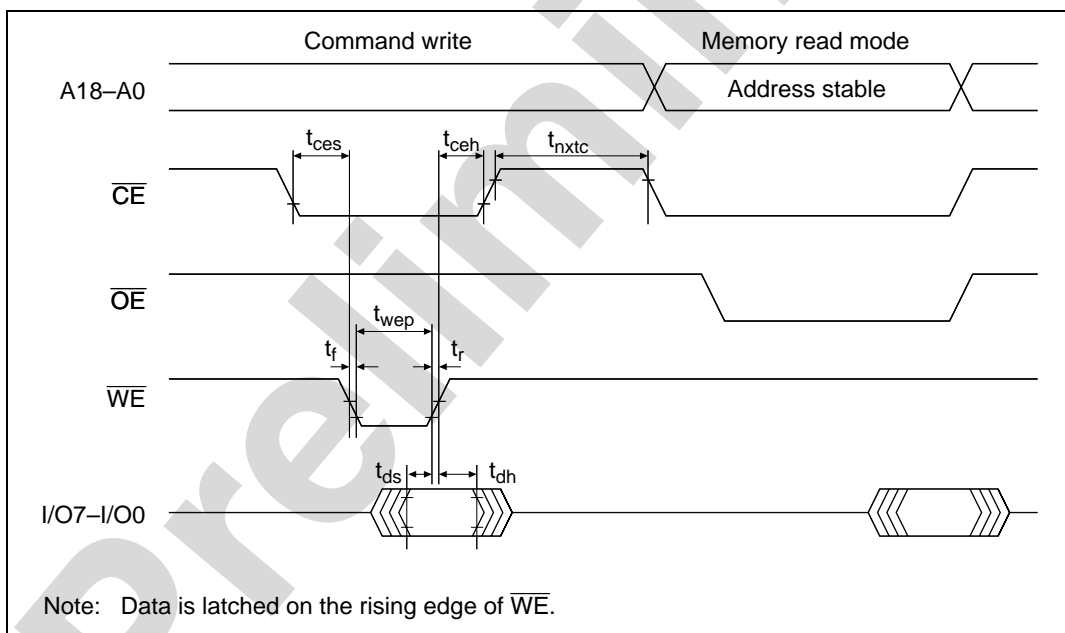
Command write

Memory read mode

A18–A0

Address stable

$t_{ces}$

$t_{ceh}$

$t_{nxtc}$

$\overline{CE}$

$\overline{OE}$

$t_{wep}$

$t_f$

$t_r$

$\overline{WE}$

$t_{ds}$

$t_{dh}$

I/O7–I/O0

Preliminary

Note: Data is latched on the rising edge of $\overline{WE}$.